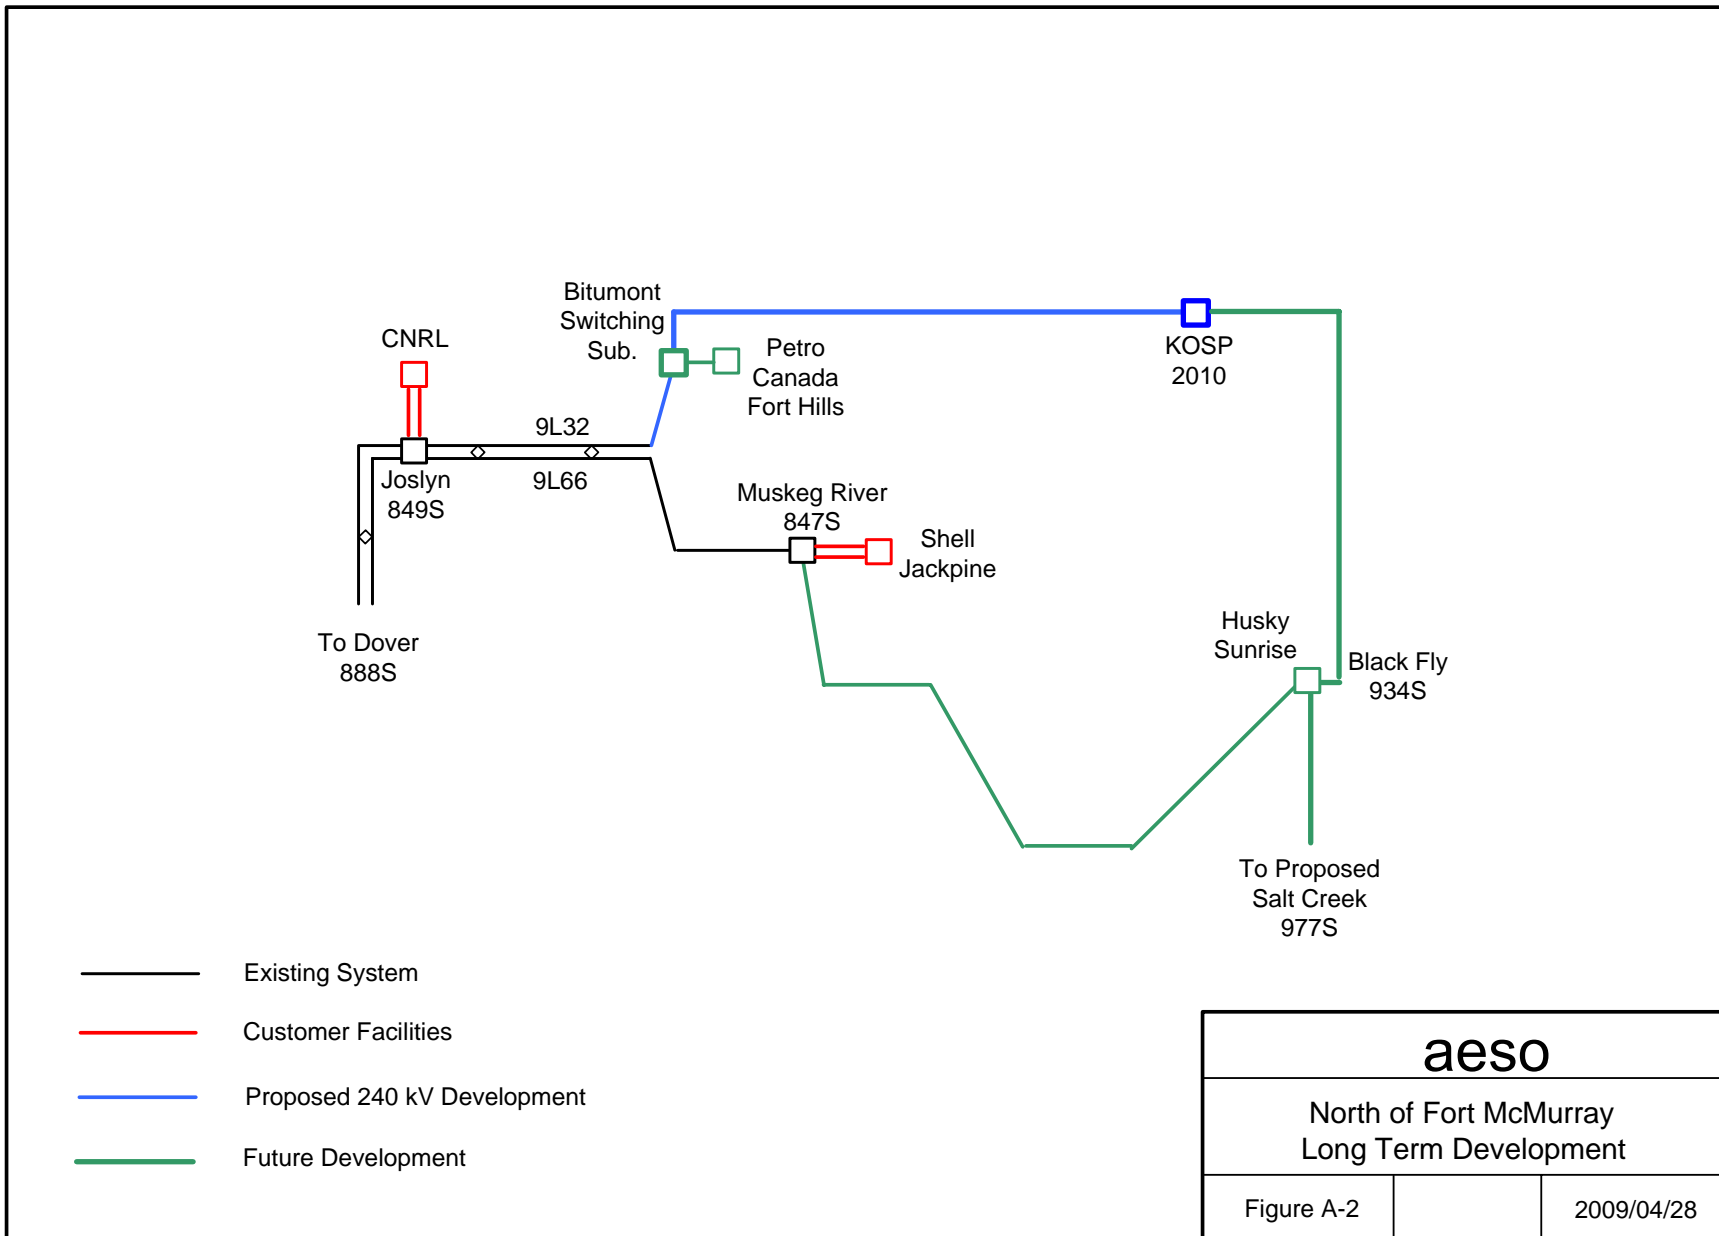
Bitumont Switching Sub.

CNRL

Petro Canada Fort Hills

KOSP 2010

9L32

9L66

Joslyn 849S

Muskeg River 847S

Shell Jackpine

Husky Sunrise

Black Fly 934S

To Dover 888S

To Proposed Salt Creek 977S

Existing System

Customer Facilities

Proposed 240 kV Development

Future Development

| aeso | | |
|---|---|---|
| North of Fort McMurray Long Term Development | | |
| Figure A-2 | | 2009/04/28 |